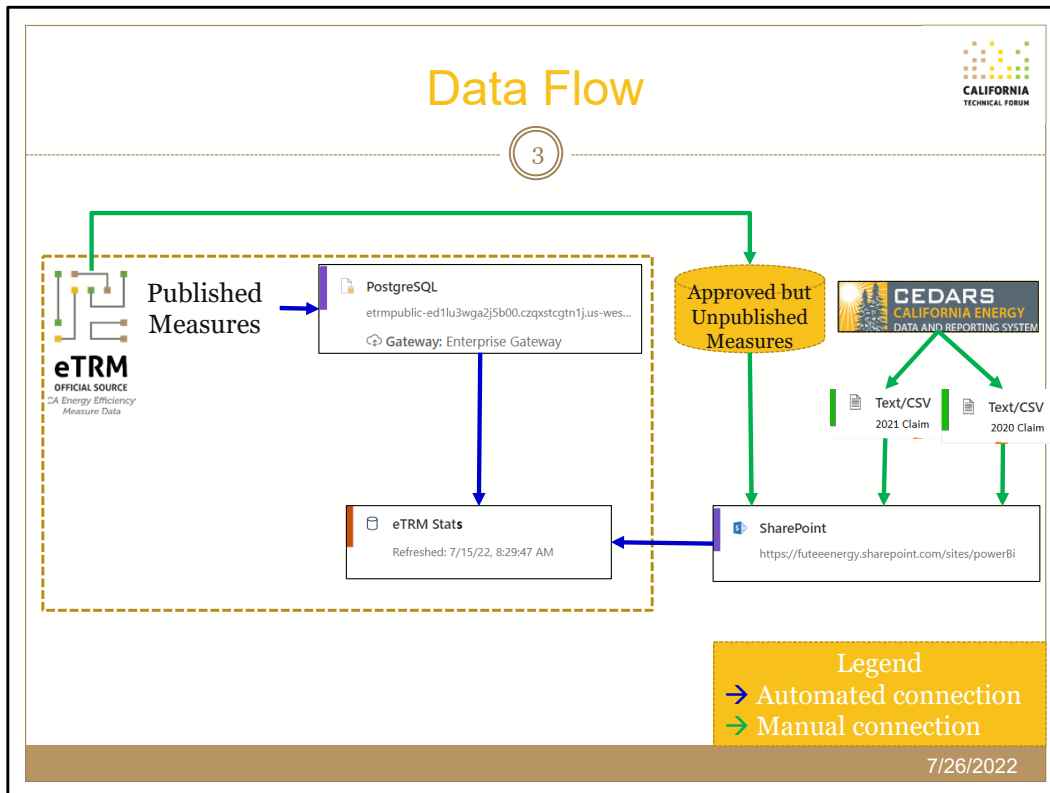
Data Flow

CALIFORNIA
TECHNICAL FORUM

3

Published Measures

eTRM
OFFICIAL SOURCE
CA Energy Efficiency Measure Data

PostgreSQL
etrmpublic-ed1lu3wga2j5b00.czqxstcgtn1j.us-wes...
Gateway: Enterprise Gateway

Approved but Unpublished Measures

CEDARS
CALIFORNIA ENERGY
DATA AND REPORTING SYSTEM

Text/CSV
2021 Claim

Text/CSV
2020 Claim

eTRM Stats
Refreshed: 7/15/22, 8:29:47 AM

SharePoint
https://futeeenergy.sharepoint.com/sites/powerBi

Legend
→ Automated connection
→ Manual connection

7/26/2022